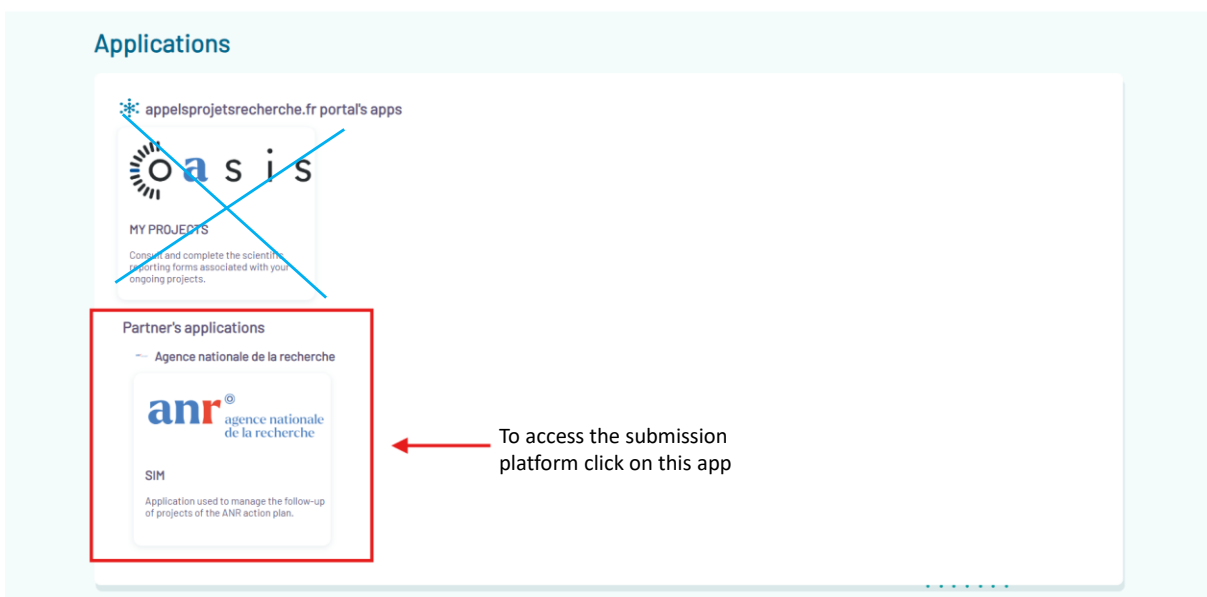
Applications

appelsprojetsrecherche.fr portal's apps

oasis

MY PROJECTS

Consult and complete the scientific reporting forms associated with your ongoing projects.

Partner's applications

Agence nationale de la recherche

anr agence nationale de la recherche

SIM

Application used to manage the follow-up of projects of the ANR action plan.

To access the submission platform click on this app